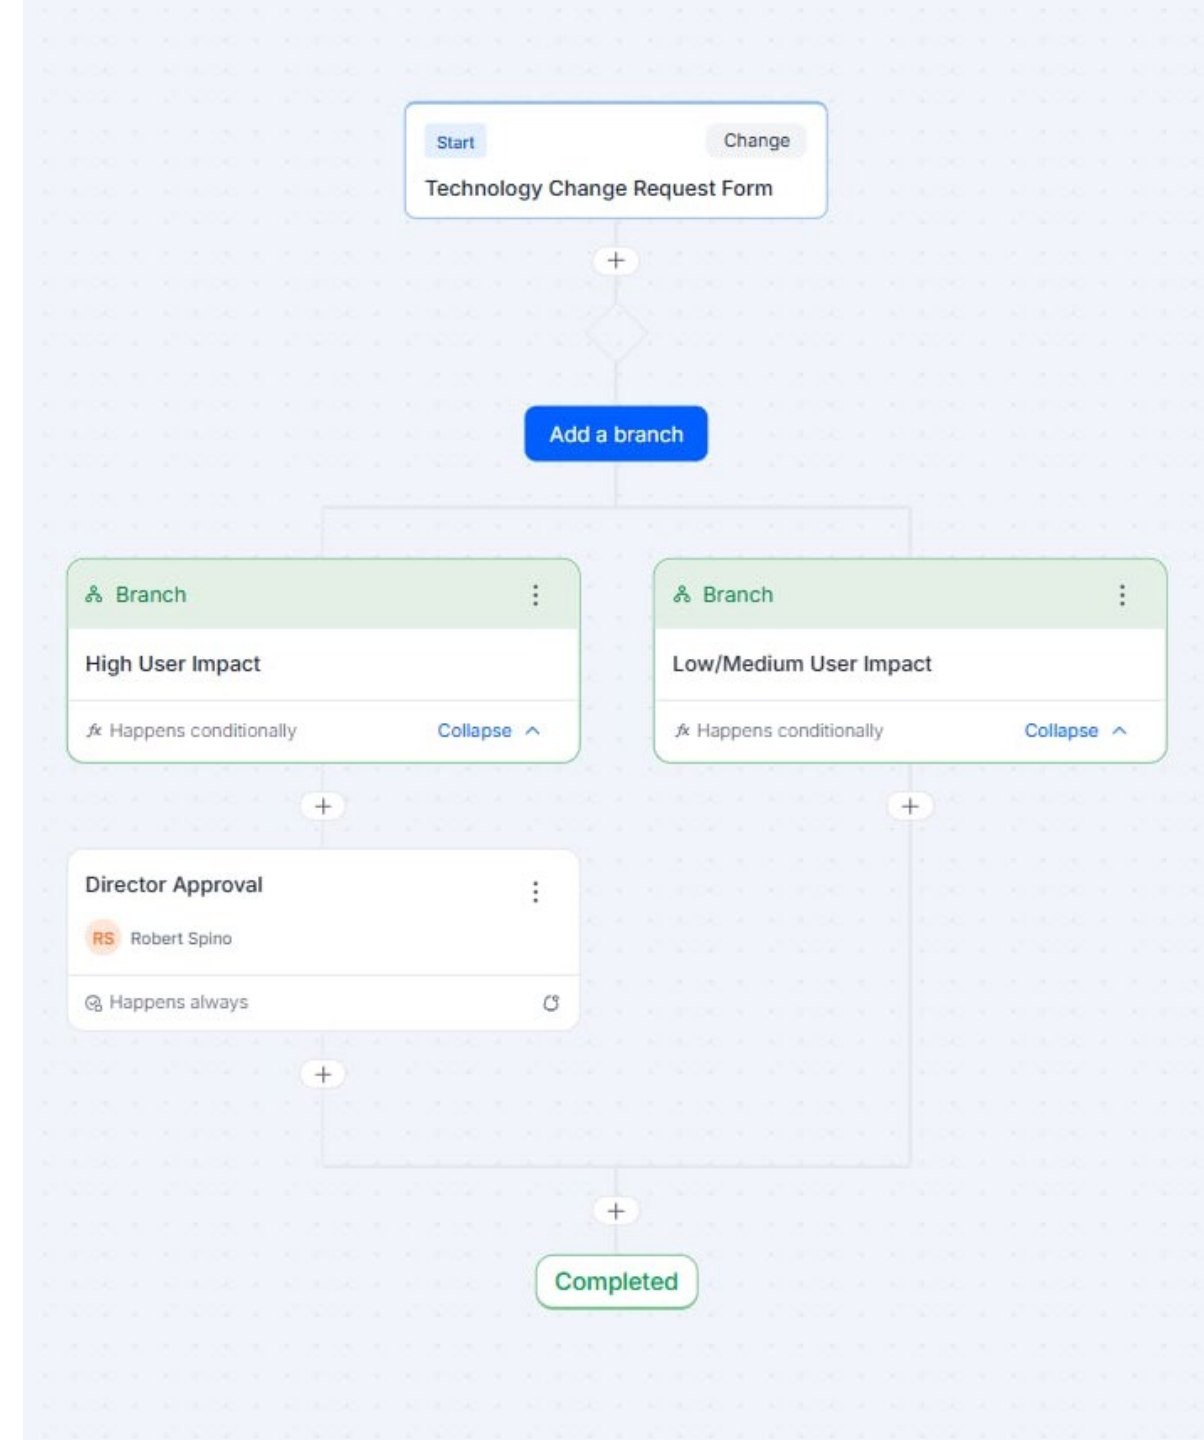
Start
Change
Technology Change Request Form

+

Add a branch

Branch
High User Impact
$f_x$ Happens conditionally
Collapse

Branch
Low/Medium User Impact
$f_x$ Happens conditionally
Collapse

+

+

Director Approval
RS Robert Spino
Happens always

+

+

Completed